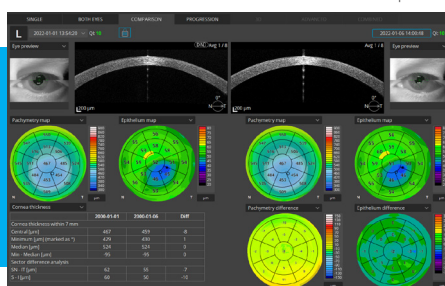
SINGLE BOTH EYES COMPARISON PROGRESSION

L 2022-01-01 13:54:28 Q: 10

2022-01-06 14:00:08

Eye preview

Avg: 1 / 8

Avg: 1 / 4

Eye preview

200 µm

200 µm

Pachymetry map

Epithelium map

Pachymetry map

Epithelium map

Cornea thickness

| | 2030-01-01 | 2030-01-06 | Diff |
|---|---|---|---|
| Cornea thickness within 7 mm | | | |
| Central [µm] | 467 | 459 | -8 |
| Minimum [µm] (marked as *) | 429 | 430 | 1 |
| Median [µm] | 524 | 524 | 0 |
| Min - Median [µm] | -95 | -95 | 0 |
| Sector difference analysis | | | |
| SN - IT [µm] | 62 | 55 | 7 |
| S - I [µm] | 60 | 50 | -10 |

Pachymetry difference

Epithelium difference